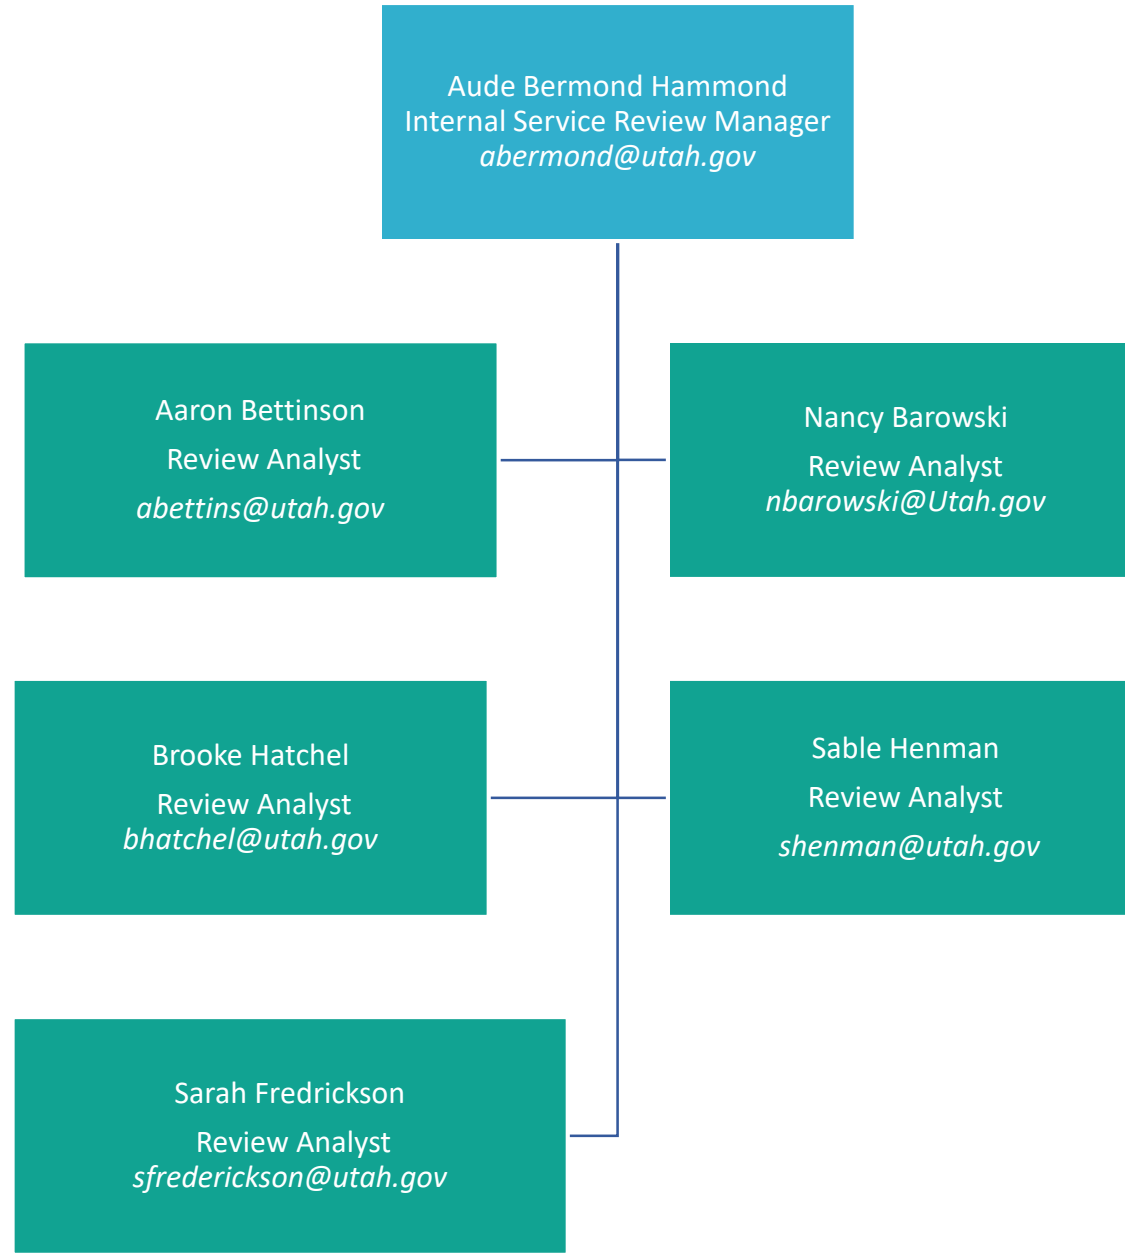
Aude Bermond Hammond
Internal Service Review Manager
*abermond@utah.gov*

Aaron Bettinson
Review Analyst
*abettins@utah.gov*

Nancy Barowski
Review Analyst
*nbarowski@Utah.gov*

Brooke Hatchel
Review Analyst
*bhatchel@utah.gov*

Sable Henman
Review Analyst
*shenman@utah.gov*

Sarah Fredrickson
Review Analyst
*sfredrickson@utah.gov*